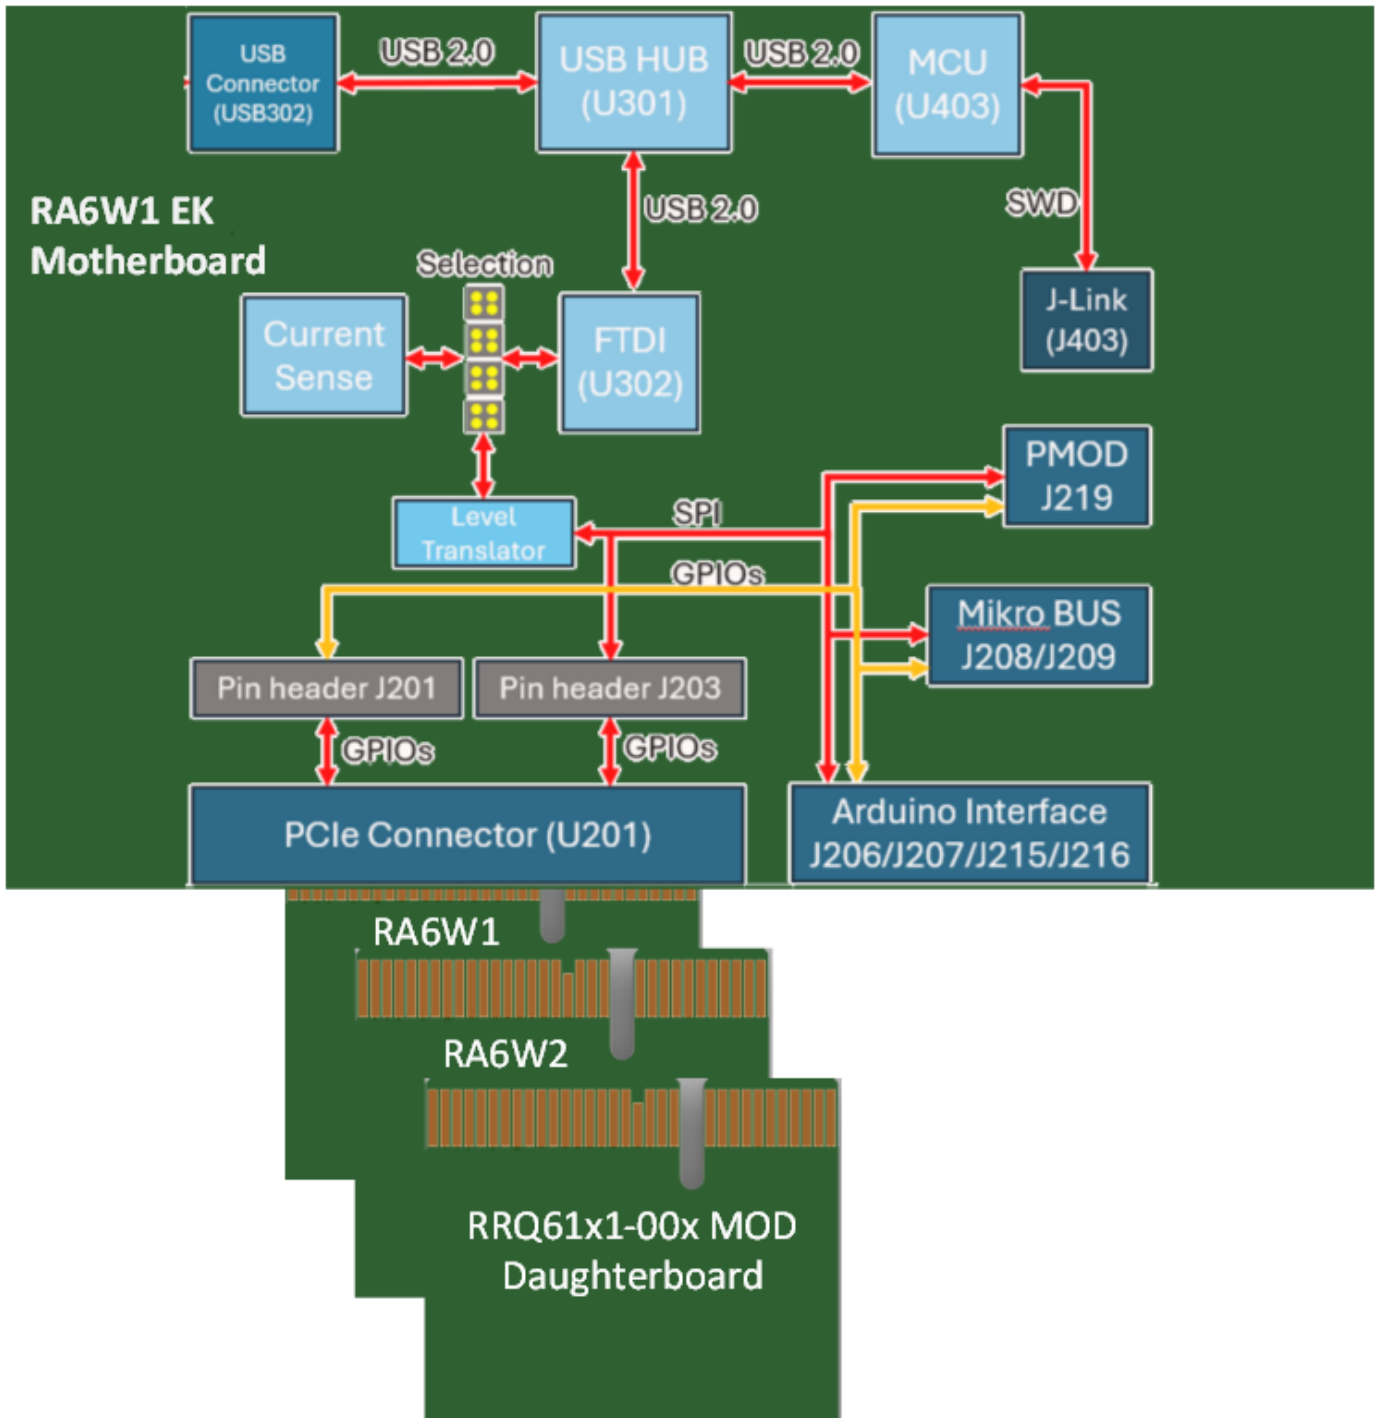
USB Connector (USB302)

USB 2.0

USB HUB (U301)

USB 2.0

MCU (U403)

RA6W1 EK Motherboard

USB 2.0

SWD

Selection

J-Link (J403)

Current Sense

FTDI (U302)

PMOD J219

Level Translator

SPI

GPIOs

Mikro BUS J208/J209

Pin header J201

Pin header J203

GPIOs

GPIOs

PCIe Connector (U201)

Arduino Interface J206/J207/J215/J216

RA6W1

RA6W2

RRQ61x1-00x MOD Daughterboard